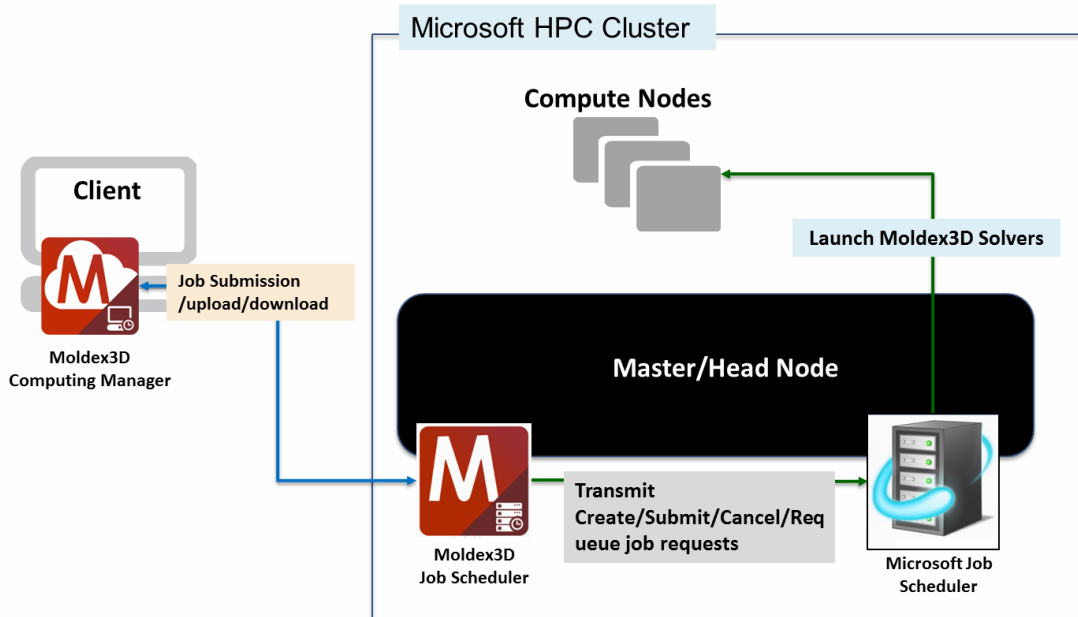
Microsoft HPC Cluster

Compute Nodes

Client

M

Job Submission /upload/download

Moldex3D Computing Manager

Launch Moldex3D Solvers

Master/Head Node

M

Transmit Create/Submit/Cancel/Requeue job requests

Moldex3D Job Scheduler

Microsoft Job Scheduler